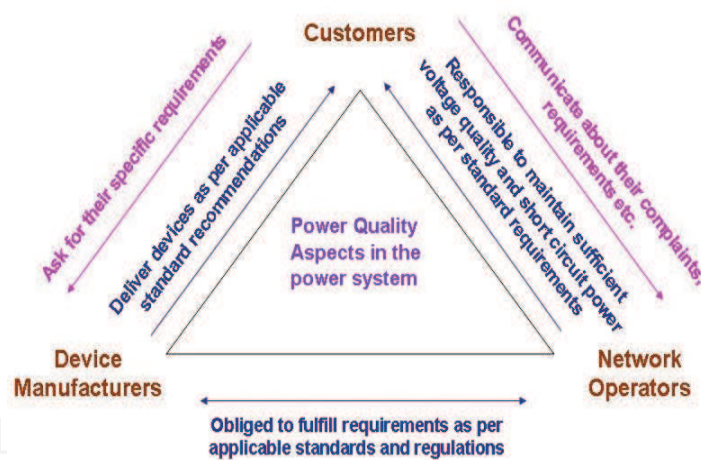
Customers

Ask for their specific requirements

Deliver devices as per applicable standard recommendations

Responsible to maintain sufficient voltage quality and short circuit power as per standard requirements

Communicate about their complaints, requirements etc.

Power Quality Aspects in the power system

Device Manufacturers

Network Operators

Obliged to fulfill requirements as per applicable standards and regulations